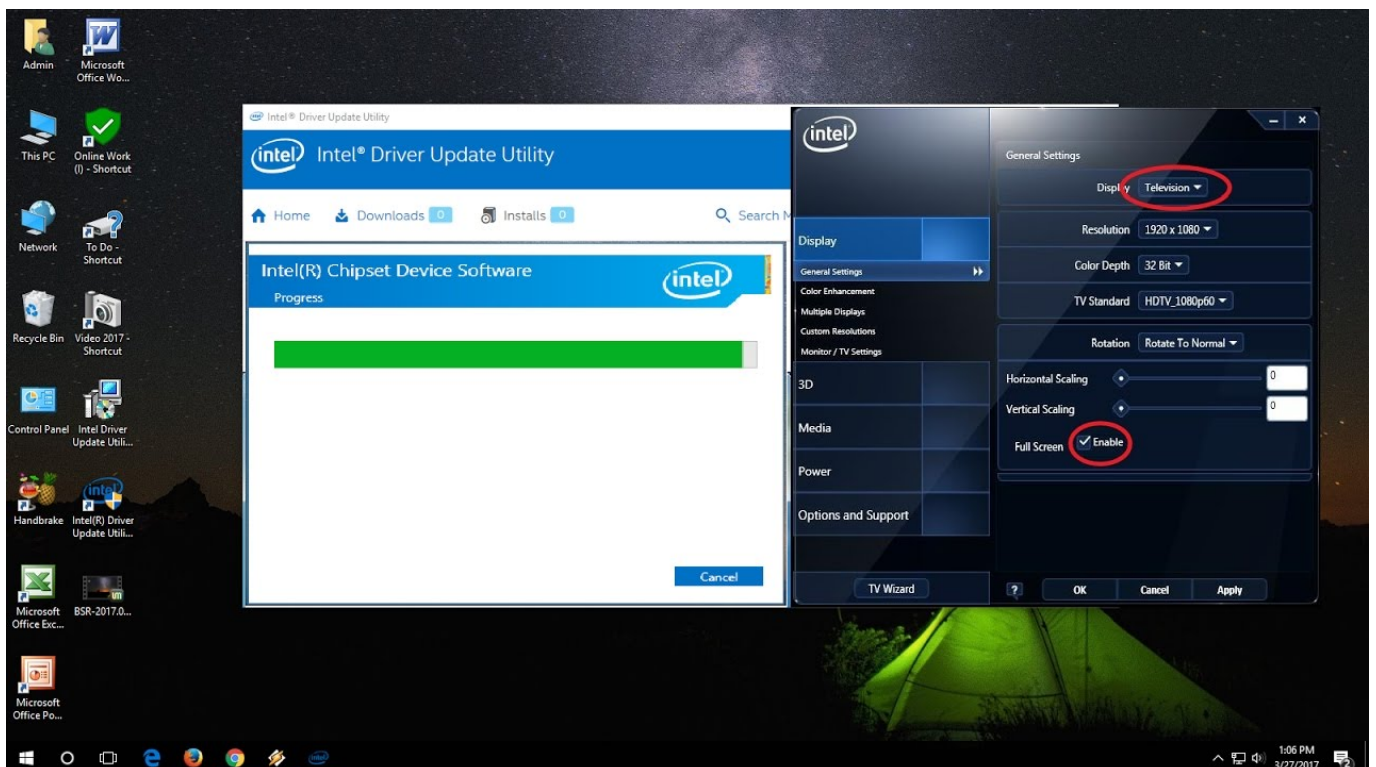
Admin
Microsoft Office Wo...
This PC
Online Work (I) - Shortcut
Network
To Do - Shortcut
Recycle Bin
Video 2017 - Shortcut
Control Panel
Intel Driver Update Utili...
Handbrake
Intel(R) Driver Update Utili...
Microsoft Office Exc...
BSR-2017.0...
Microsoft Office Po...

Intel® Driver Update Utility
intel Intel® Driver Update Utility
Home
Downloads 0
Installs 0
Search M

Intel(R) Chipset Device Software
Progress
intel
Cancel

intel
General Settings
Display Television
Resolution 1920 x 1080
Color Depth 32 Bit
TV Standard HDTV_1080p60
Rotation Rotate To Normal
Horizontal Scaling 0
Vertical Scaling 0
Full Screen Enable
Display
General Settings
Color Enhancement
Multiple Displays
Custom Resolutions
Monitor / TV Settings
3D
Media
Power
Options and Support
TV Wizard
?
OK
Cancel
Apply

1:06 PM
3/27/2017